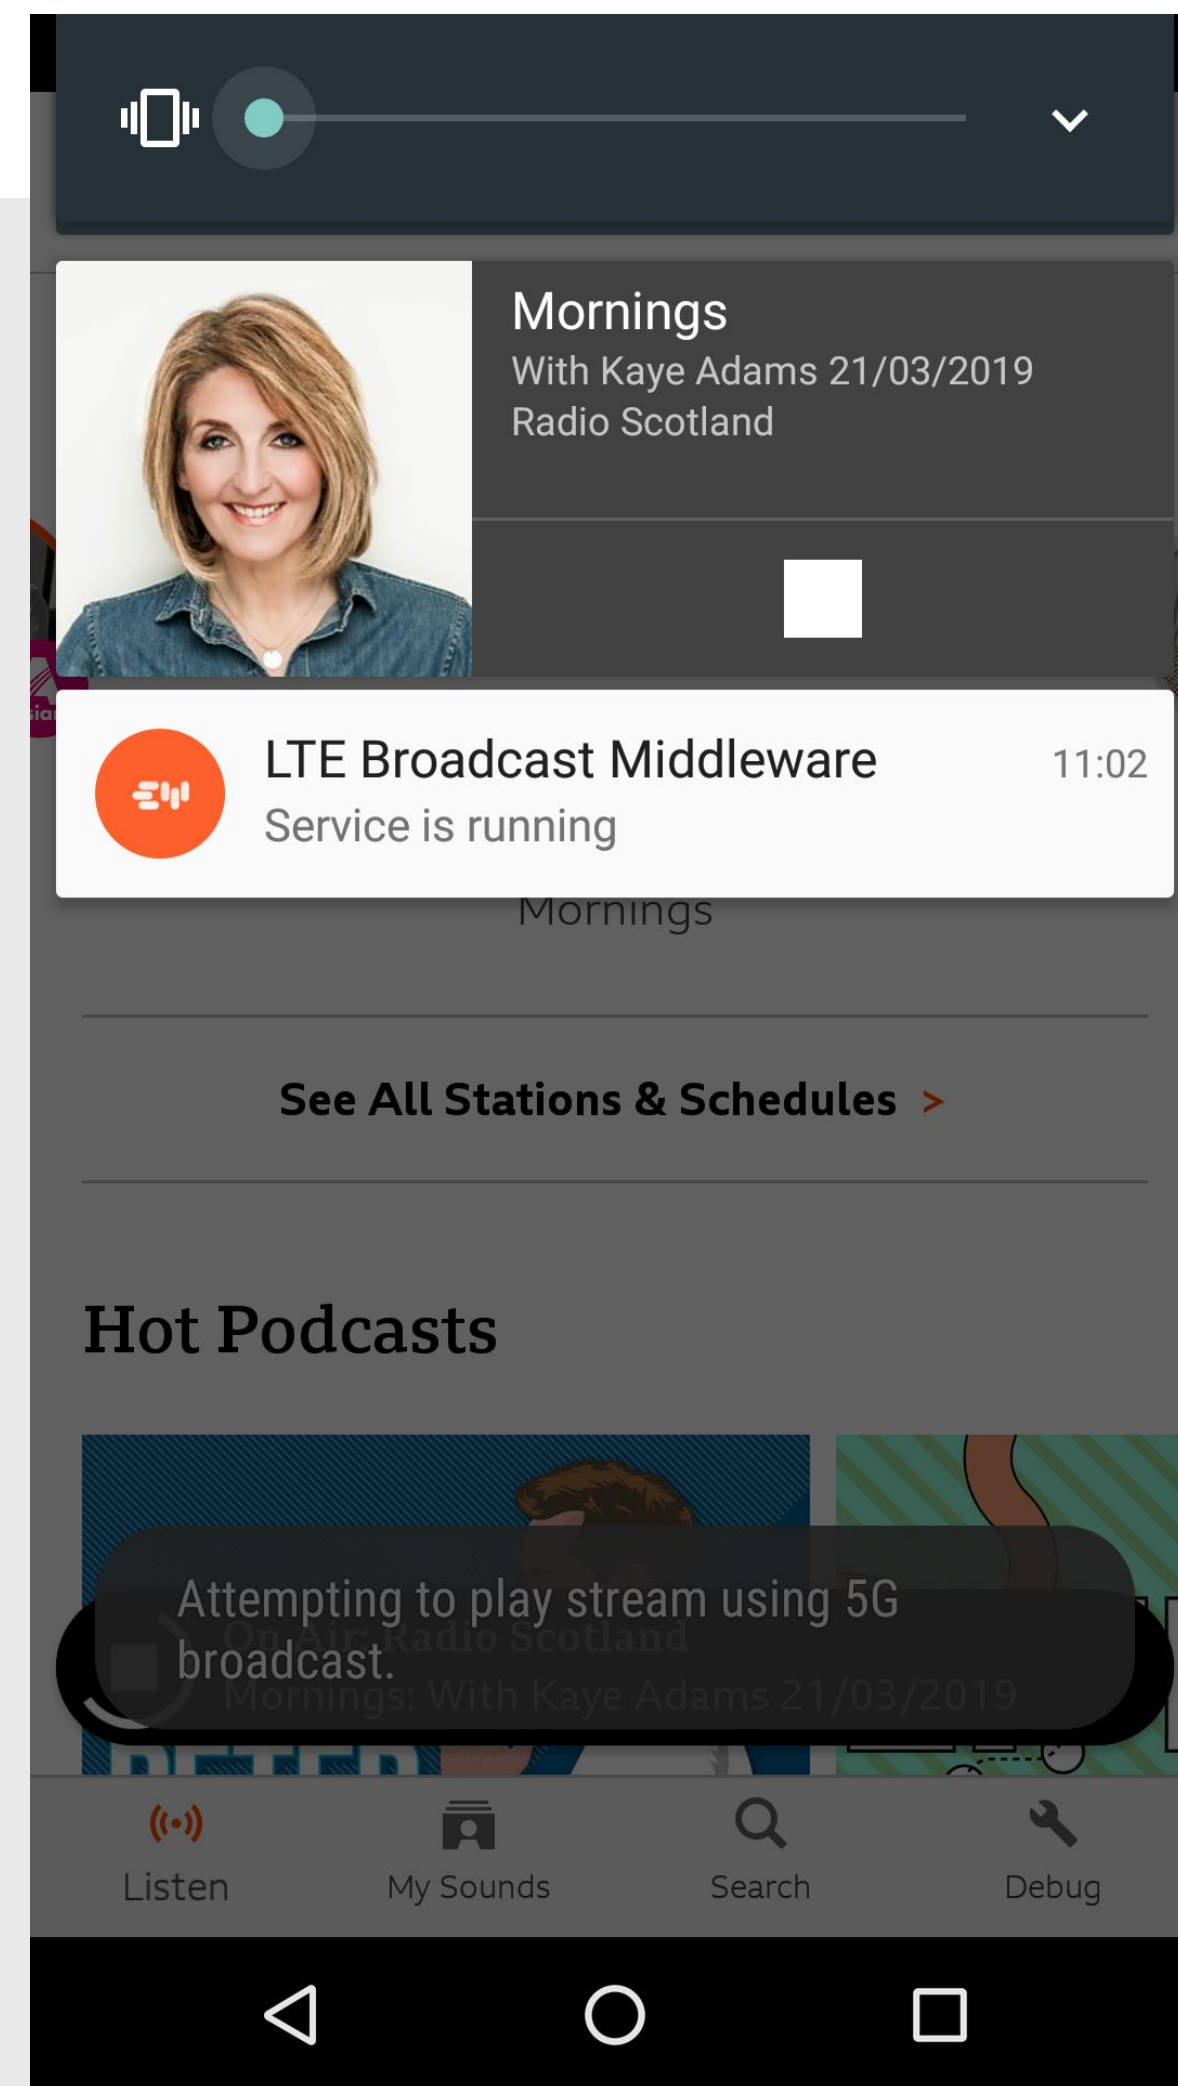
Mornings
With Kaye Adams 21/03/2019
Radio Scotland

LTE Broadcast Middleware
11:02
Service is running

Mornings

See All Stations & Schedules >

Hot Podcasts

Attempting to play stream using 5G broadcast.

On Air: Radio Scotland
Mornings: With Kaye Adams 21/03/2019

Listen
My Sounds
Search
Debug